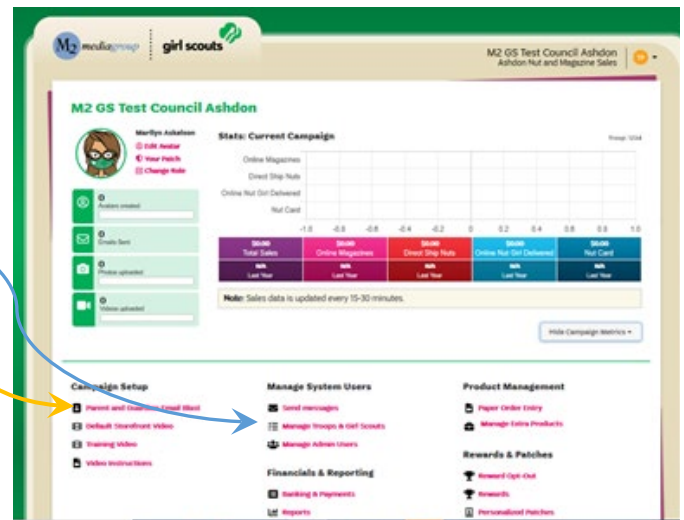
M2 media group | girl scouts

M2 GS Test Council Ashdon
Ashdon Nut and Magazine Sales

M2 GS Test Council Ashdon

Marilyn Ashdon
Edit Avatar
Your Patch
Change Role

0
Avatars created

0
Emails Sent

0
Photos uploaded

0
Videos uploaded

Stats: Current Campaign

Troop: 1234

Online Magazines
Direct Ship Nuts
Online Nut Girl Delivered
Nut Card

-1.0 -0.8 -0.6 -0.4 -0.2 0 0.2 0.4 0.6 0.8 1.0

| $0.00 Total Sales | $0.00 Online Magazines | $0.00 Direct Ship Nuts | $0.00 Online Nut Girl Delivered | $0.00 Nut Card |
|---|---|---|---|---|
| n/a Last Year | n/a Last Year | n/a Last Year | n/a Last Year | n/a Last Year |

Note: Sales data is updated every 15-30 minutes.

Hide Campaign Metrics

Campaign Setup
Parent and Guardian Email Blast
Default Storefront Video
Training Video
Video Instructions

Manage System Users
Send messages
Manage Troops & Girl Scouts
Manage Admin Users

Financials & Reporting
Banking & Payments
Reports

Product Management
Paper Order Entry
Manage Extra Products

Rewards & Patches
Reward Opt-Out
Rewards
Personalized Patches